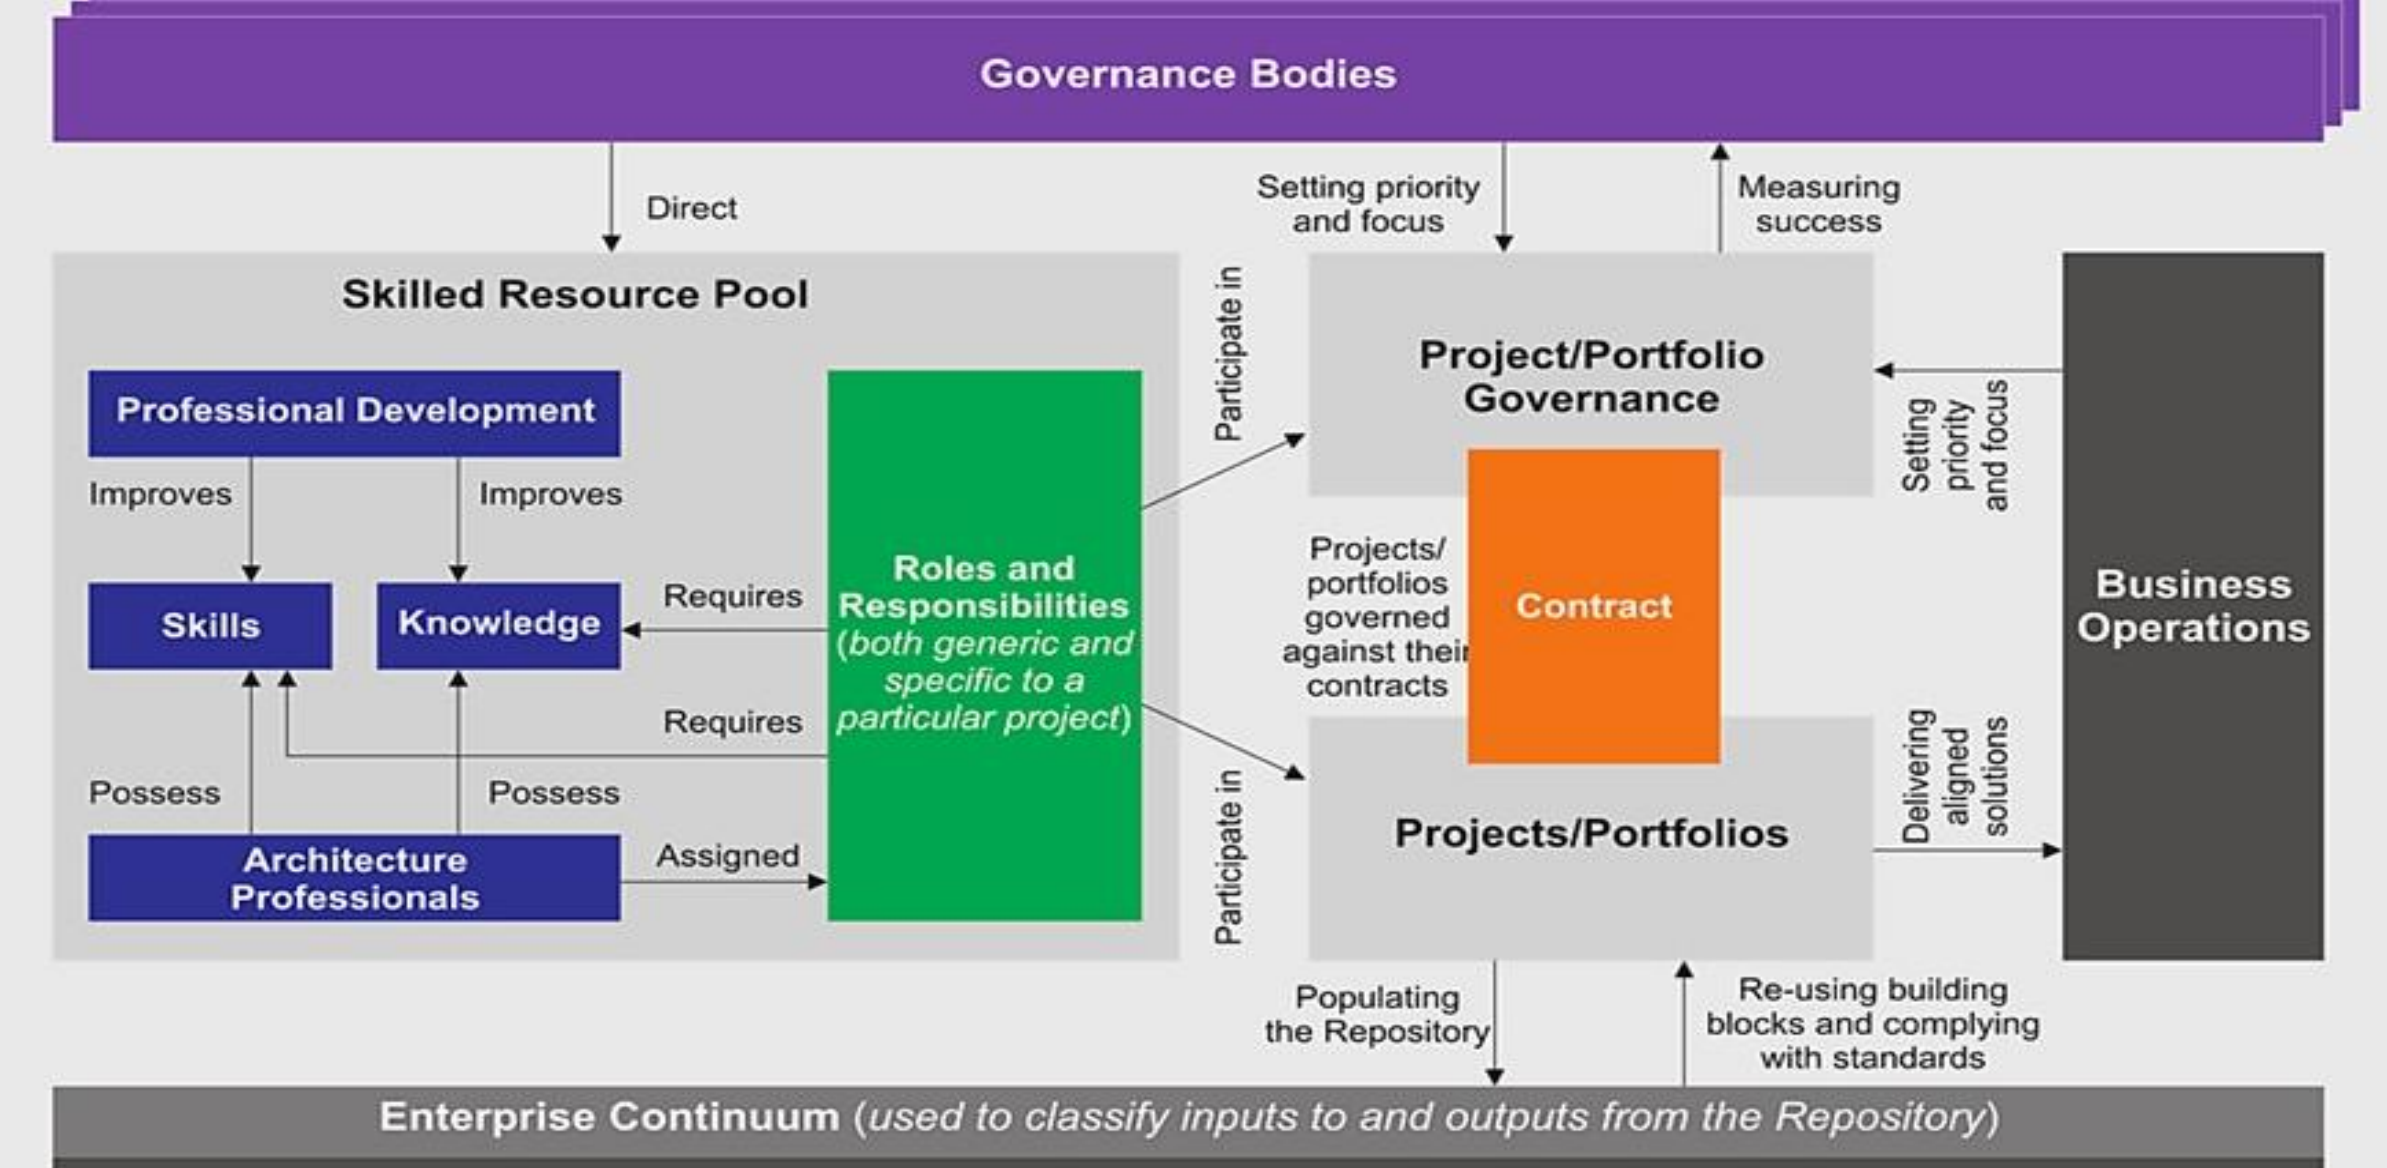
Governance Bodies

Direct

Setting priority and focus

Measuring success

Skilled Resource Pool

Professional Development

Improves

Improves

Skills

Knowledge

Requires

Requires

Roles and Responsibilities (both generic and specific to a particular project)

Possess

Possess

Architecture Professionals

Assigned

Participate in

Participate in

Project/Portfolio Governance

Contract

Projects/ portfolios governed against their contracts

Projects/Portfolios

Setting priority and focus

Delivering aligned solutions

Business Operations

Populating the Repository

Re-using building blocks and complying with standards

Enterprise Continuum (used to classify inputs to and outputs from the Repository)